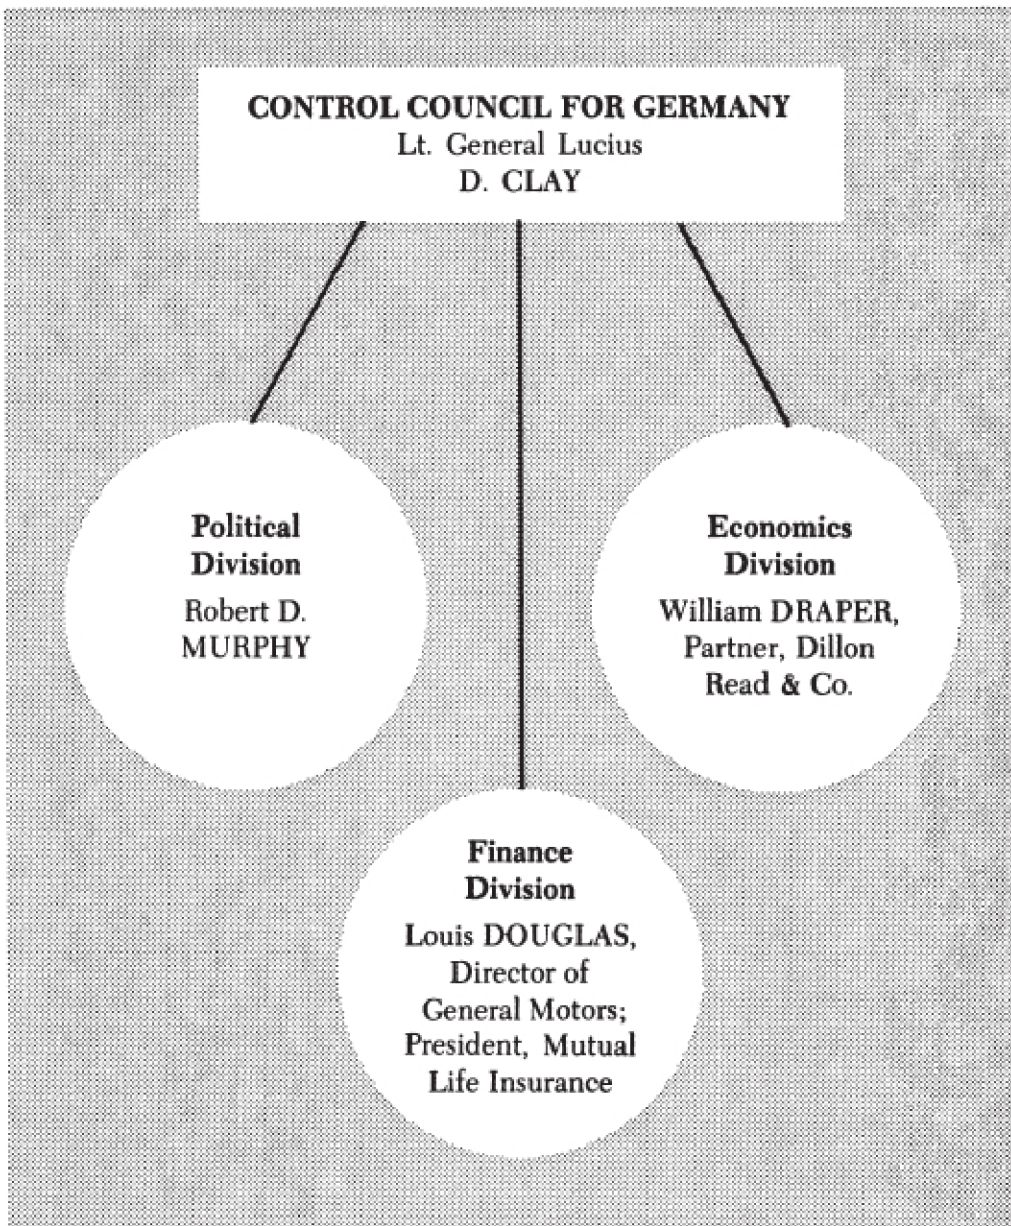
CONTROL COUNCIL FOR GERMANY
Lt. General Lucius
D. CLAY

Political Division
Robert D. MURPHY

Economics Division
William DRAPER, Partner, Dillon Read & Co.

Finance Division
Louis DOUGLAS, Director of General Motors; President, Mutual Life Insurance